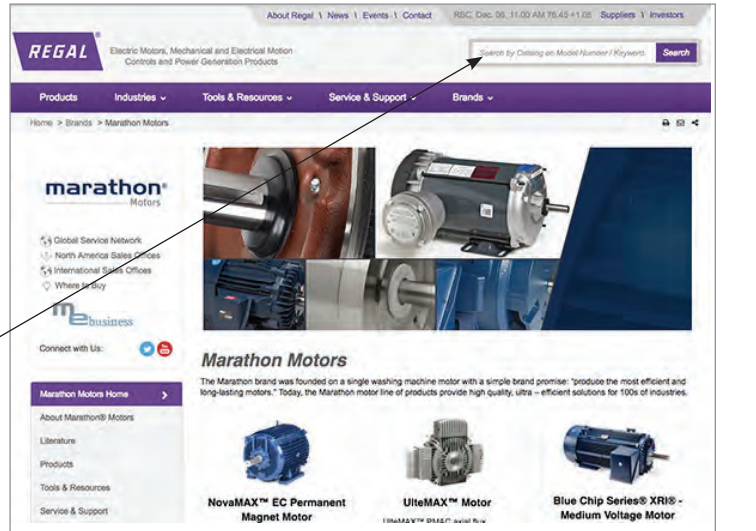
About Regal \ News \ Events \ Contact RBC: Dec. 06, 11:00 AM 76.45 +1.08 Suppliers \ Investors

REGAL

Electric Motors, Mechanical and Electrical Motion Controls and Power Generation Products

Search by Catalog or Model Number / Keyword

Search

Products Industries Tools & Resources Service & Support Brands

Home > Brands > Marathon Motors

marathon Motors

Global Service Network
North America Sales Offices
International Sales Offices
Where to Buy

ME business

Connect with Us:

Marathon Motors Home

About Marathon® Motors

Literature

Products

Tools & Resources

Service & Support

Marathon Motors

The Marathon brand was founded on a single washing machine motor with a simple brand promise: "produce the most efficient and long-lasting motors." Today, the Marathon motor line of products provide high quality, ultra – efficient solutions for 100s of industries.

NovaMAX™ EC Permanent Magnet Motor

UlteMAX™ Motor

UlteMAX™ PMAC axial flux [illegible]

Blue Chip Series® XRI® - Medium Voltage Motor